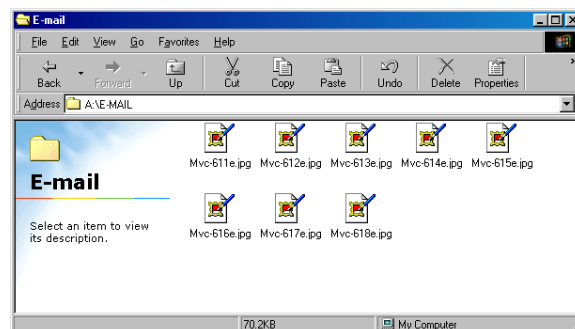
E-mail

File Edit View Go Favorites Help

Back Forward Up Cut Copy Paste Undo Delete Properties

Address A:\E-MAIL

E-mail

Select an item to view its description.

Mvc-611e.jpg Mvc-612e.jpg Mvc-613e.jpg Mvc-614e.jpg Mvc-615e.jpg

Mvc-616e.jpg Mvc-617e.jpg Mvc-618e.jpg

70.2KB My Computer